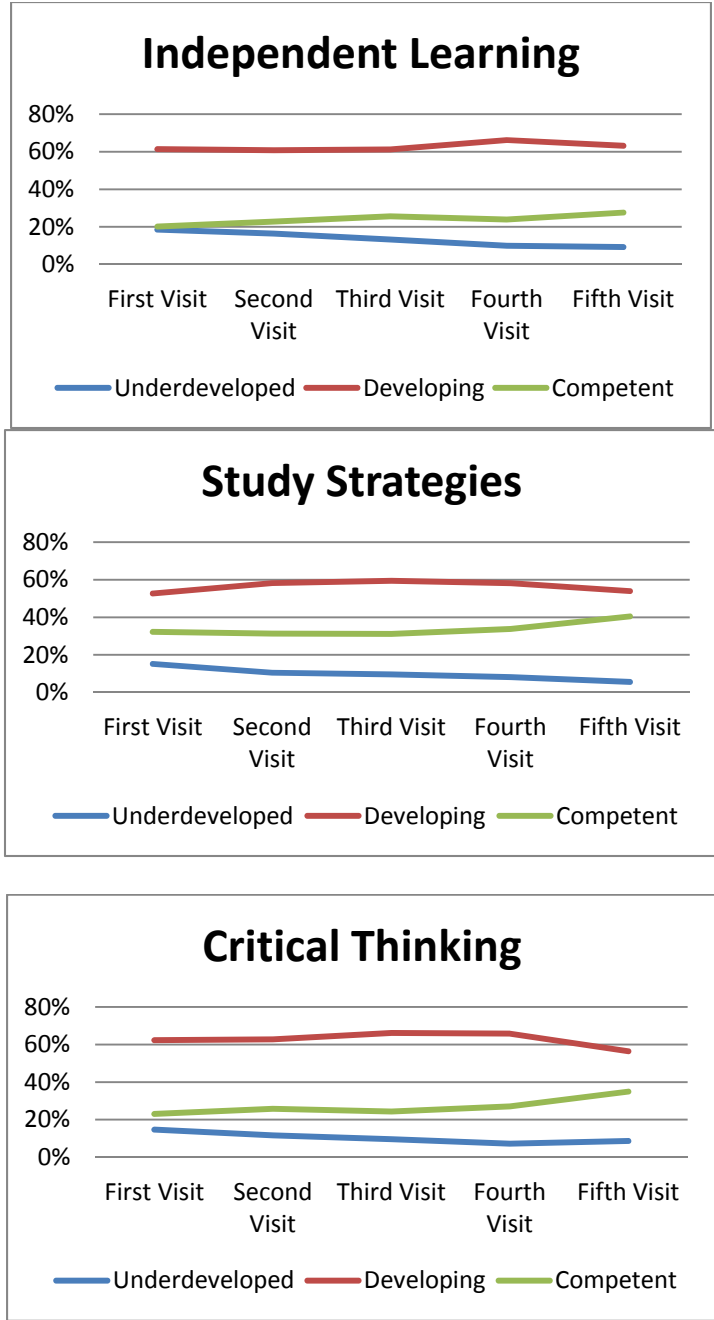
Independent Learning

80%
60%
40%
20%
0%

First Visit
Second Visit
Third Visit
Fourth Visit
Fifth Visit

Underdeveloped
Developing
Competent

Study Strategies

80%
60%
40%
20%
0%

First Visit
Second Visit
Third Visit
Fourth Visit
Fifth Visit

Underdeveloped
Developing
Competent

Critical Thinking

80%
60%
40%
20%
0%

First Visit
Second Visit
Third Visit
Fourth Visit
Fifth Visit

Underdeveloped
Developing
Competent